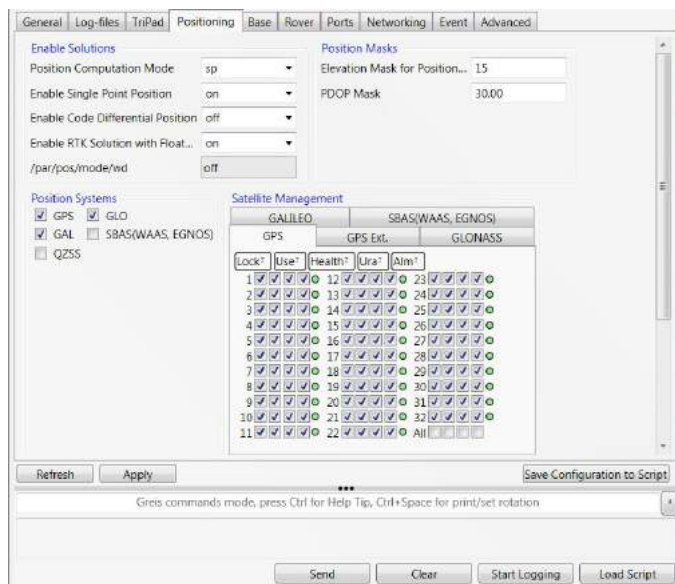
General | Log-files | TriPad | Positioning | Base | Rover | Ports | Networking | Event | Advanced

Enable Solutions

Position Computation Mode sp

Enable Single Point Position on

Enable Code Differential Position off

Enable RTK Solution with Float... on

/par/pos/mode/wd off

Position Masks

Elevation Mask for Position... 15

PDOP Mask 30.00

Position Systems

GPS GLO

GAL SBAS(WAAS, EGNOS)

QZSS

Satellite Management

GALILEO | SBAS(WAAS, EGNOS)

GPS | GPS Ext. | GLONASS

Lock↑ Use↑ Health↑ Ura↑ Alm↑

1 12 23
2 13 24
3 14 25
4 15 26
5 16 27
6 17 28
7 18 29
8 19 30
9 20 31
10 21 32
11 22 All

Refresh Apply Save Configuration to Script

Greis commands mode, press Ctrl for Help Tip, Ctrl+Space for print/set rotation

Send Clear Start Logging Load Script